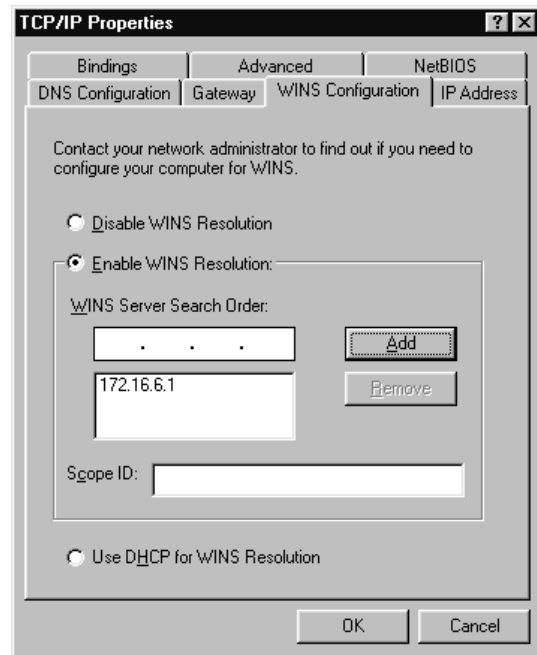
TCP/IP Properties

? X

Bindings | Advanced | NetBIOS
DNS Configuration | Gateway | WINS Configuration | IP Address

Contact your network administrator to find out if you need to configure your computer for WINS.

Disable WINS Resolution

Enable WINS Resolution:

WINS Server Search Order:

. . .

Add

172.16.6.1

Remove

Scope ID:

Use DHCP for WINS Resolution

OK

Cancel